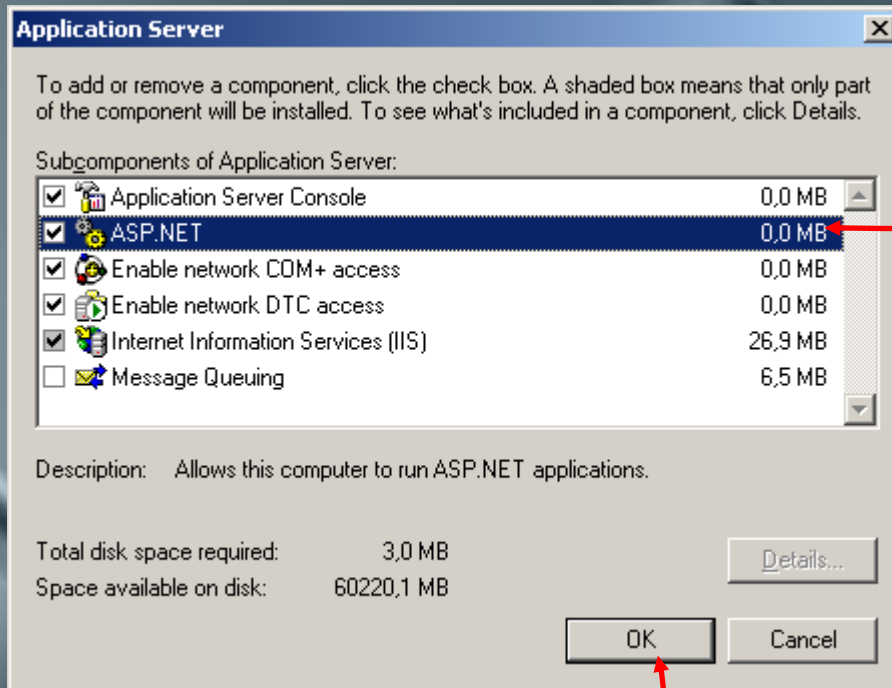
Application Server

To add or remove a component, click the check box. A shaded box means that only part of the component will be installed. To see what's included in a component, click Details.

Subcomponents of Application Server:

| | | |
|---|---|---|
| ☑ | Application Server Console | 0,0 MB |
| ☑ | ASP.NET | 0,0 MB |
| ☑ | Enable network COM+ access | 0,0 MB |
| ☑ | Enable network DTC access | 0,0 MB |
| ☑ | Internet Information Services (IIS) | 26,9 MB |
| ☐ | Message Queuing | 6,5 MB |

Description: Allows this computer to run ASP.NET applications.

Total disk space required: 3,0 MB
Space available on disk: 60220,1 MB

Details...

OK Cancel